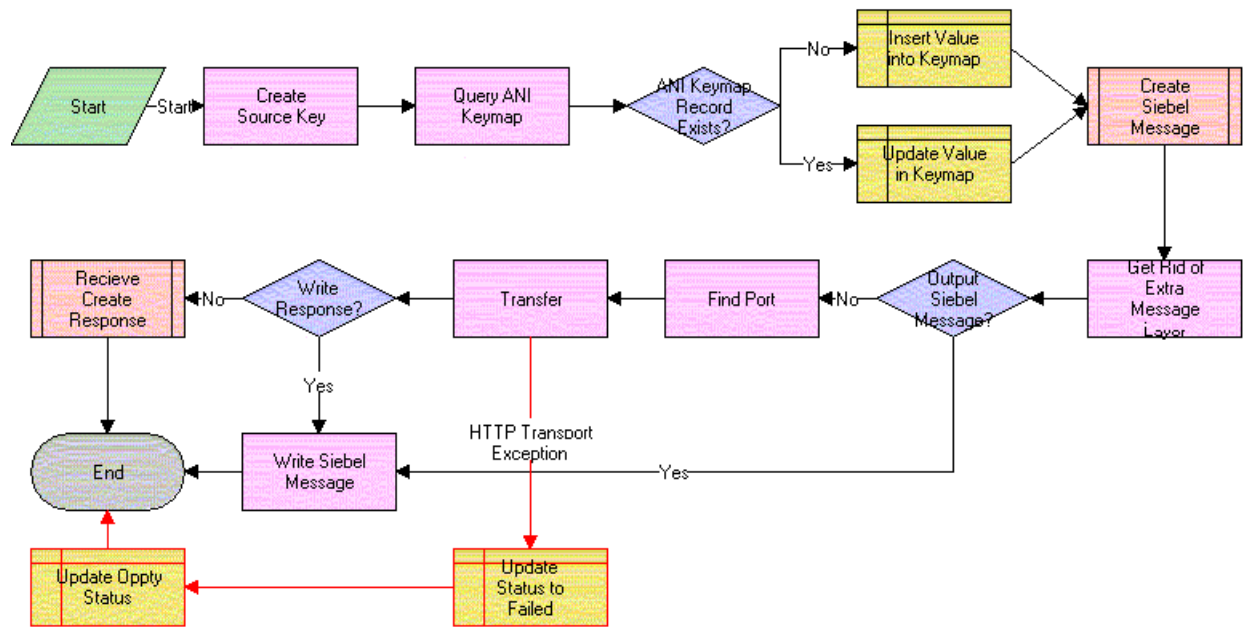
Start

Start

Create Source Key

Query ANI Keymap

ANI Keymap Record Exists?

No

Insert Value into Keymap

Yes

Update Value in Keymap

Create Siebel Message

Get Rid of Extra Message Layer

Output Siebel Message?

No

Find Port

Transfer

Write Response?

No

Recieve Create Response

Yes

HTTP Transport Exception

Yes

End

Write Siebel Message

Update Oppty Status

Update Status to Failed